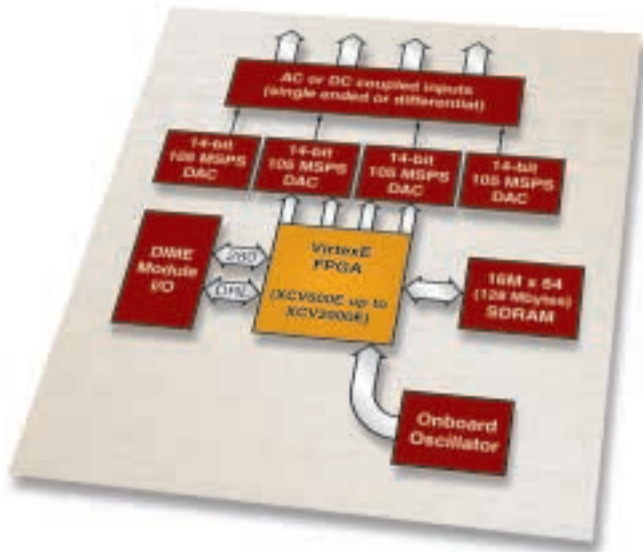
AC or DC coupled inputs (single ended or differential)

14-bit 105 MSPS DAC

14-bit 105 MSPS DAC

14-bit 105 MSPS DAC

14-bit 105 MSPS DAC

DIME Module I/O

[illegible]

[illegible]

VirtexE FPGA

(XCV600E up to XCV2000E)

16M x 64 (128 Mbytes) SDRAM

Onboard Oscillator